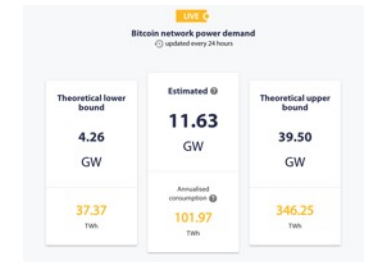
LIVE

Bitcoin network power demand

updated every 24 hours

Theoretical lower bound

4.26

GW

37.37

TWh

Estimated

11.63

GW

Annualised consumption

101.97

TWh

Theoretical upper bound

39.50

GW

346.25

TWh